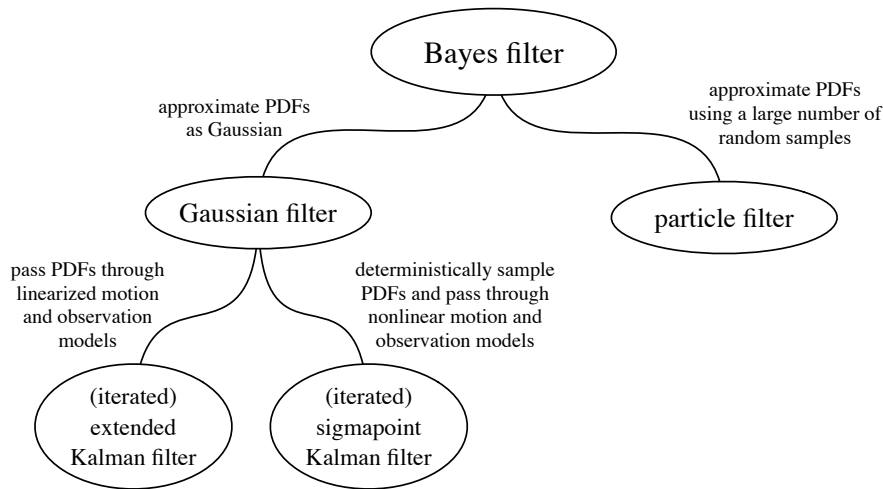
Bayes filter

approximate PDFs as Gaussian

approximate PDFs using a large number of random samples

Gaussian filter

particle filter

pass PDFs through linearized motion and observation models

deterministically sample PDFs and pass through nonlinear motion and observation models

(iterated) extended Kalman filter

(iterated) sigmapoint Kalman filter